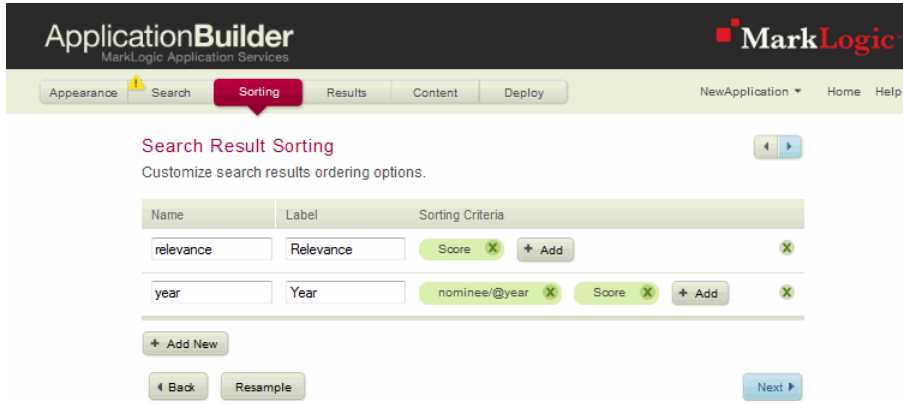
ApplicationBuilder
MarkLogic Application Services

MarkLogic

Appearance Search Sorting Results Content Deploy

NewApplication ▾ Home Help

Search Result Sorting

Customize search results ordering options.

| Name | Label | Sorting Criteria |
|---|---|---|
| relevance | Relevance | Score + Add |
| year | Year | nominee/@year Score + Add |

+ Add New

◂ Back Resample Next ▸